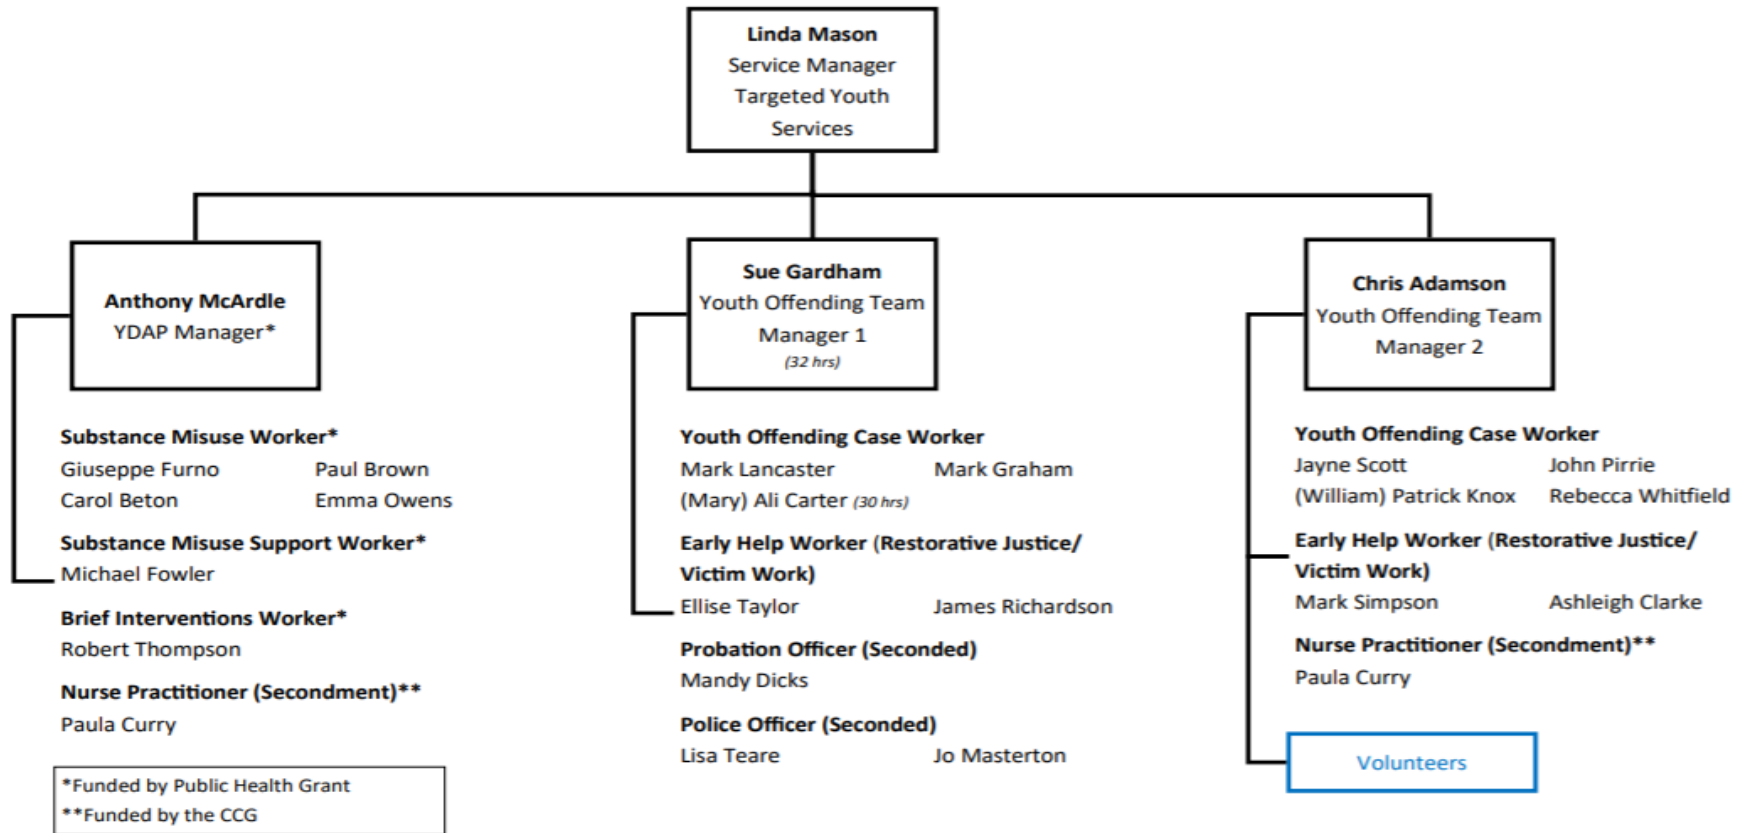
**Linda Mason**
Service Manager
Targeted Youth
Services

**Anthony McArdle**
YDAP Manager*

**Substance Misuse Worker***
Giuseppe Furno Paul Brown
Carol Beton Emma Owens

**Substance Misuse Support Worker***
Michael Fowler

**Brief Interventions Worker***
Robert Thompson

**Nurse Practitioner (Secondment)****
Paula Curry

*Funded by Public Health Grant
**Funded by the CCG

**Sue Gardham**
Youth Offending Team
Manager 1
(32 hrs)

**Youth Offending Case Worker**
Mark Lancaster Mark Graham
(Mary) Ali Carter (30 hrs)

**Early Help Worker (Restorative Justice/ Victim Work)**
Ellise Taylor James Richardson

**Probation Officer (Seconded)**
Mandy Dicks

**Police Officer (Seconded)**
Lisa Teare Jo Masterton

**Chris Adamson**
Youth Offending Team
Manager 2

**Youth Offending Case Worker**
Jayne Scott John Pirrie
(William) Patrick Knox Rebecca Whitfield

**Early Help Worker (Restorative Justice/ Victim Work)**
Mark Simpson Ashleigh Clarke

**Nurse Practitioner (Secondment)****
Paula Curry

Volunteers